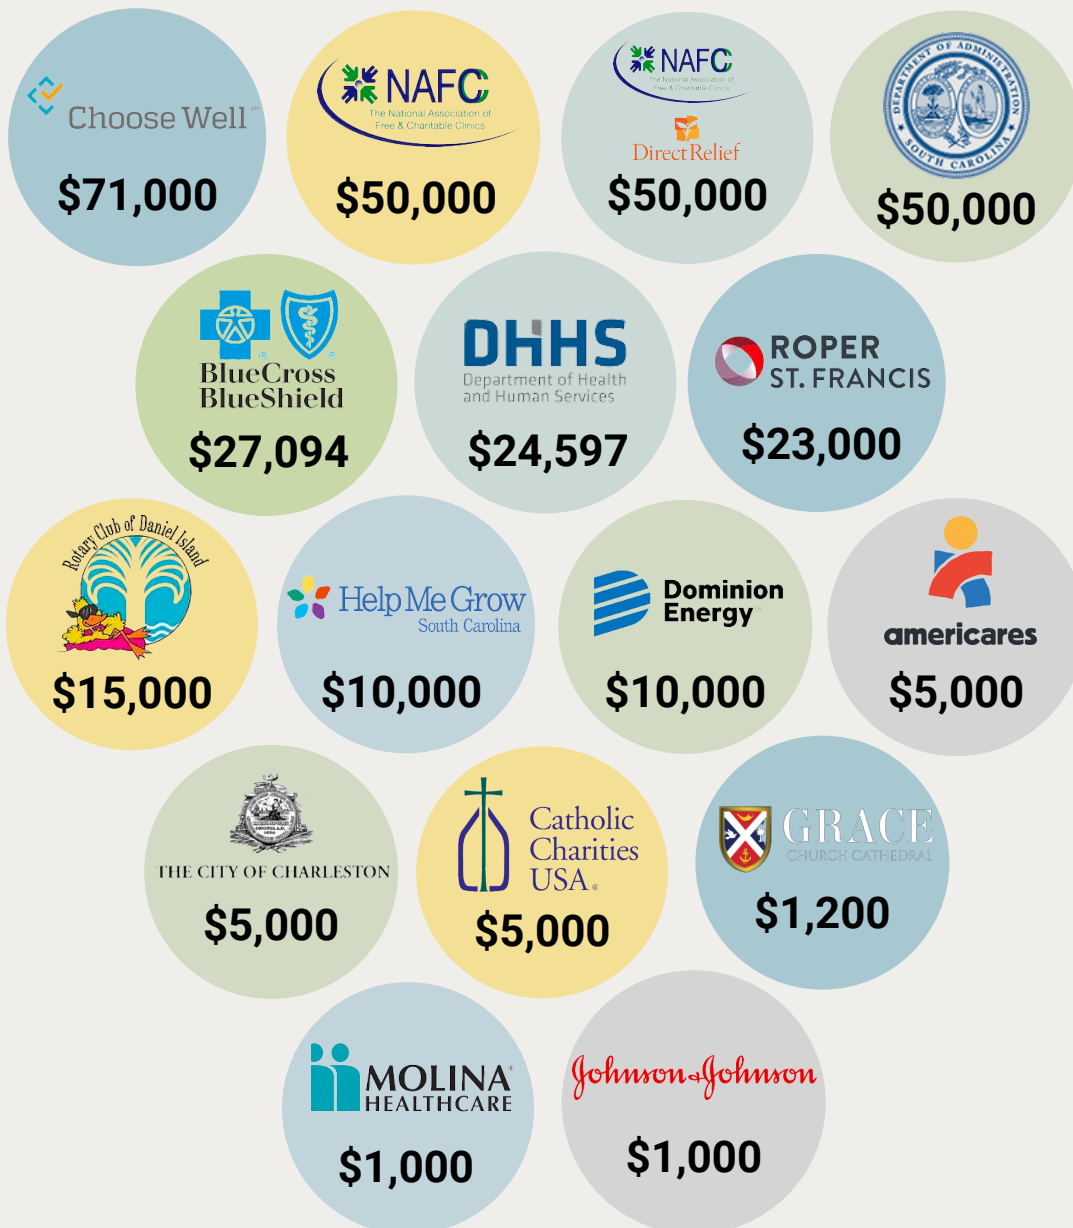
Choose Well℠

$71,000

NAFC
The National Association of Free & Charitable Clinics

$50,000

NAFC
The National Association of Free & Charitable Clinics

DirectRelief

$50,000

DEPARTMENT OF ADMINISTRATION
SOUTH CAROLINA

$50,000

BlueCross BlueShield

$27,094

DHHS
Department of Health and Human Services

$24,597

ROPER ST. FRANCIS

$23,000

Rotary Club of Daniel Island

$15,000

Help Me Grow
South Carolina

$10,000

Dominion Energy

$10,000

americares

$5,000

THE CITY OF CHARLESTON

$5,000

Catholic Charities USA

$5,000

GRACE
CHURCH CATHEDRAL

$1,200

MOLINA HEALTHCARE

$1,000

Johnson & Johnson

$1,000